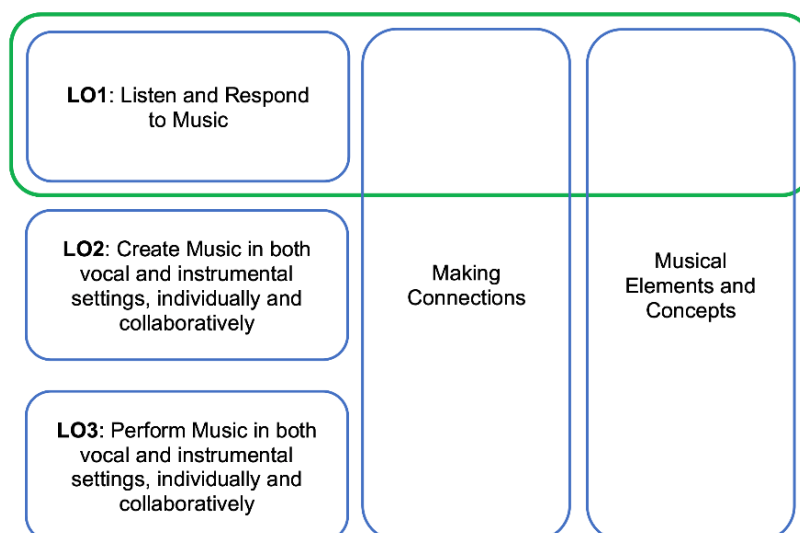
LO1: Listen and Respond to Music

LO2: Create Music in both vocal and instrumental settings, individually and collaboratively

LO3: Perform Music in both vocal and instrumental settings, individually and collaboratively

Making Connections

Musical Elements and Concepts